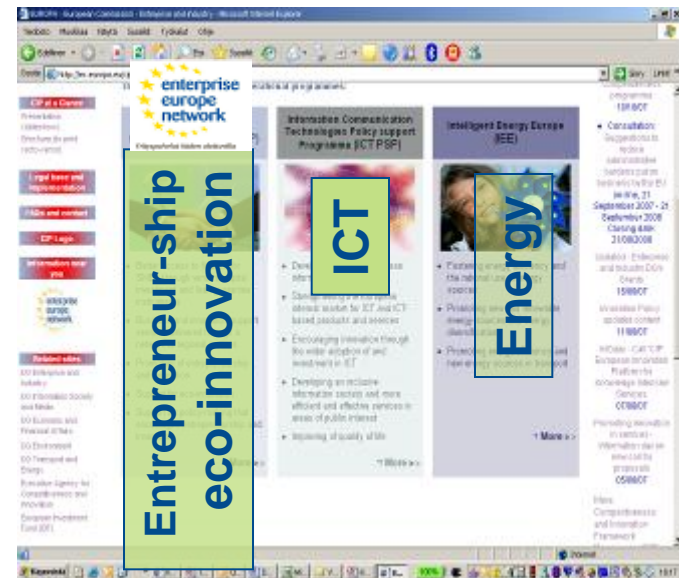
enterprise europe network

Yrityspalvelua Euroopan laajuisesti

Entrepreneur-ship eco-innovation

ICT

Energy

Information Communication Technologies Policy support Programme (ICT PSP)

Intelligent Energy Europe (IEE)

CIP at a Glance

Legal base and implementation

FAQs and contact

CIP Logo

Information near you

Related sites

• Encouraging innovation through the wider adoption of and investment in ICT

• Developing an inclusive information society and more efficient and effective services in areas of public interest

• Improving quality of life

> More >>

> More >>

Consultation:

September 2007 - 21 September 2008

Closing date: 21/09/2008

15/09/07

11/09/07

07/09/07

05/09/07

Competitiveness and Innovation Framework

Internet